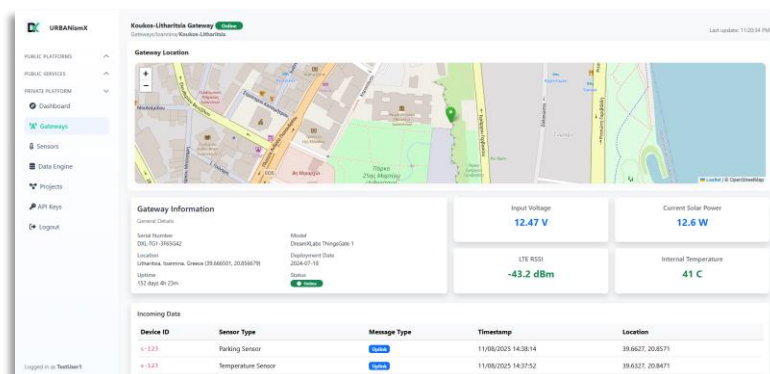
URBANiamX

PUBLIC PLATFORMS
PUBLIC SERVICES
PRIVATE PLATFORM
Dashboard
Gateways
Sensors
Data Engine
Projects
API Keys
Logout

Logged in as TestUser1

Koukos-Litharitsia Gateway Online
Gateways/Ioannina/Koukos-Litharitsia

Last update: 11:20:54 PM

Gateway Location

+
−

Leaflet | © OpenStreetMap

Gateway Information
General Details

Serial Number
DXL-TG1-3F6SG42

Model
DreamXLabs ThingsGate 1

Location
Litharitsia, Ioannina, Greece (39.666501, 20.855679)

Deployment Date
2024-07-10

Uptime
132 days 4h 23m

Status
Online

Input Voltage
12.47 V

Current Solar Power
12.6 W

LTE RSSI
-43.2 dBm

Internal Temperature
41 C

Incoming Data

| Device ID | Sensor Type | Message Type | Timestamp | Location |
|---|---|---|---|---|
| s-123 | Parking Sensor | Uplink | 11/08/2025 14:38:14 | 39.6627, 20.8571 |
| s-123 | Temperature Sensor | Uplink | 11/08/2025 14:37:52 | 39.6327, 20.8471 |